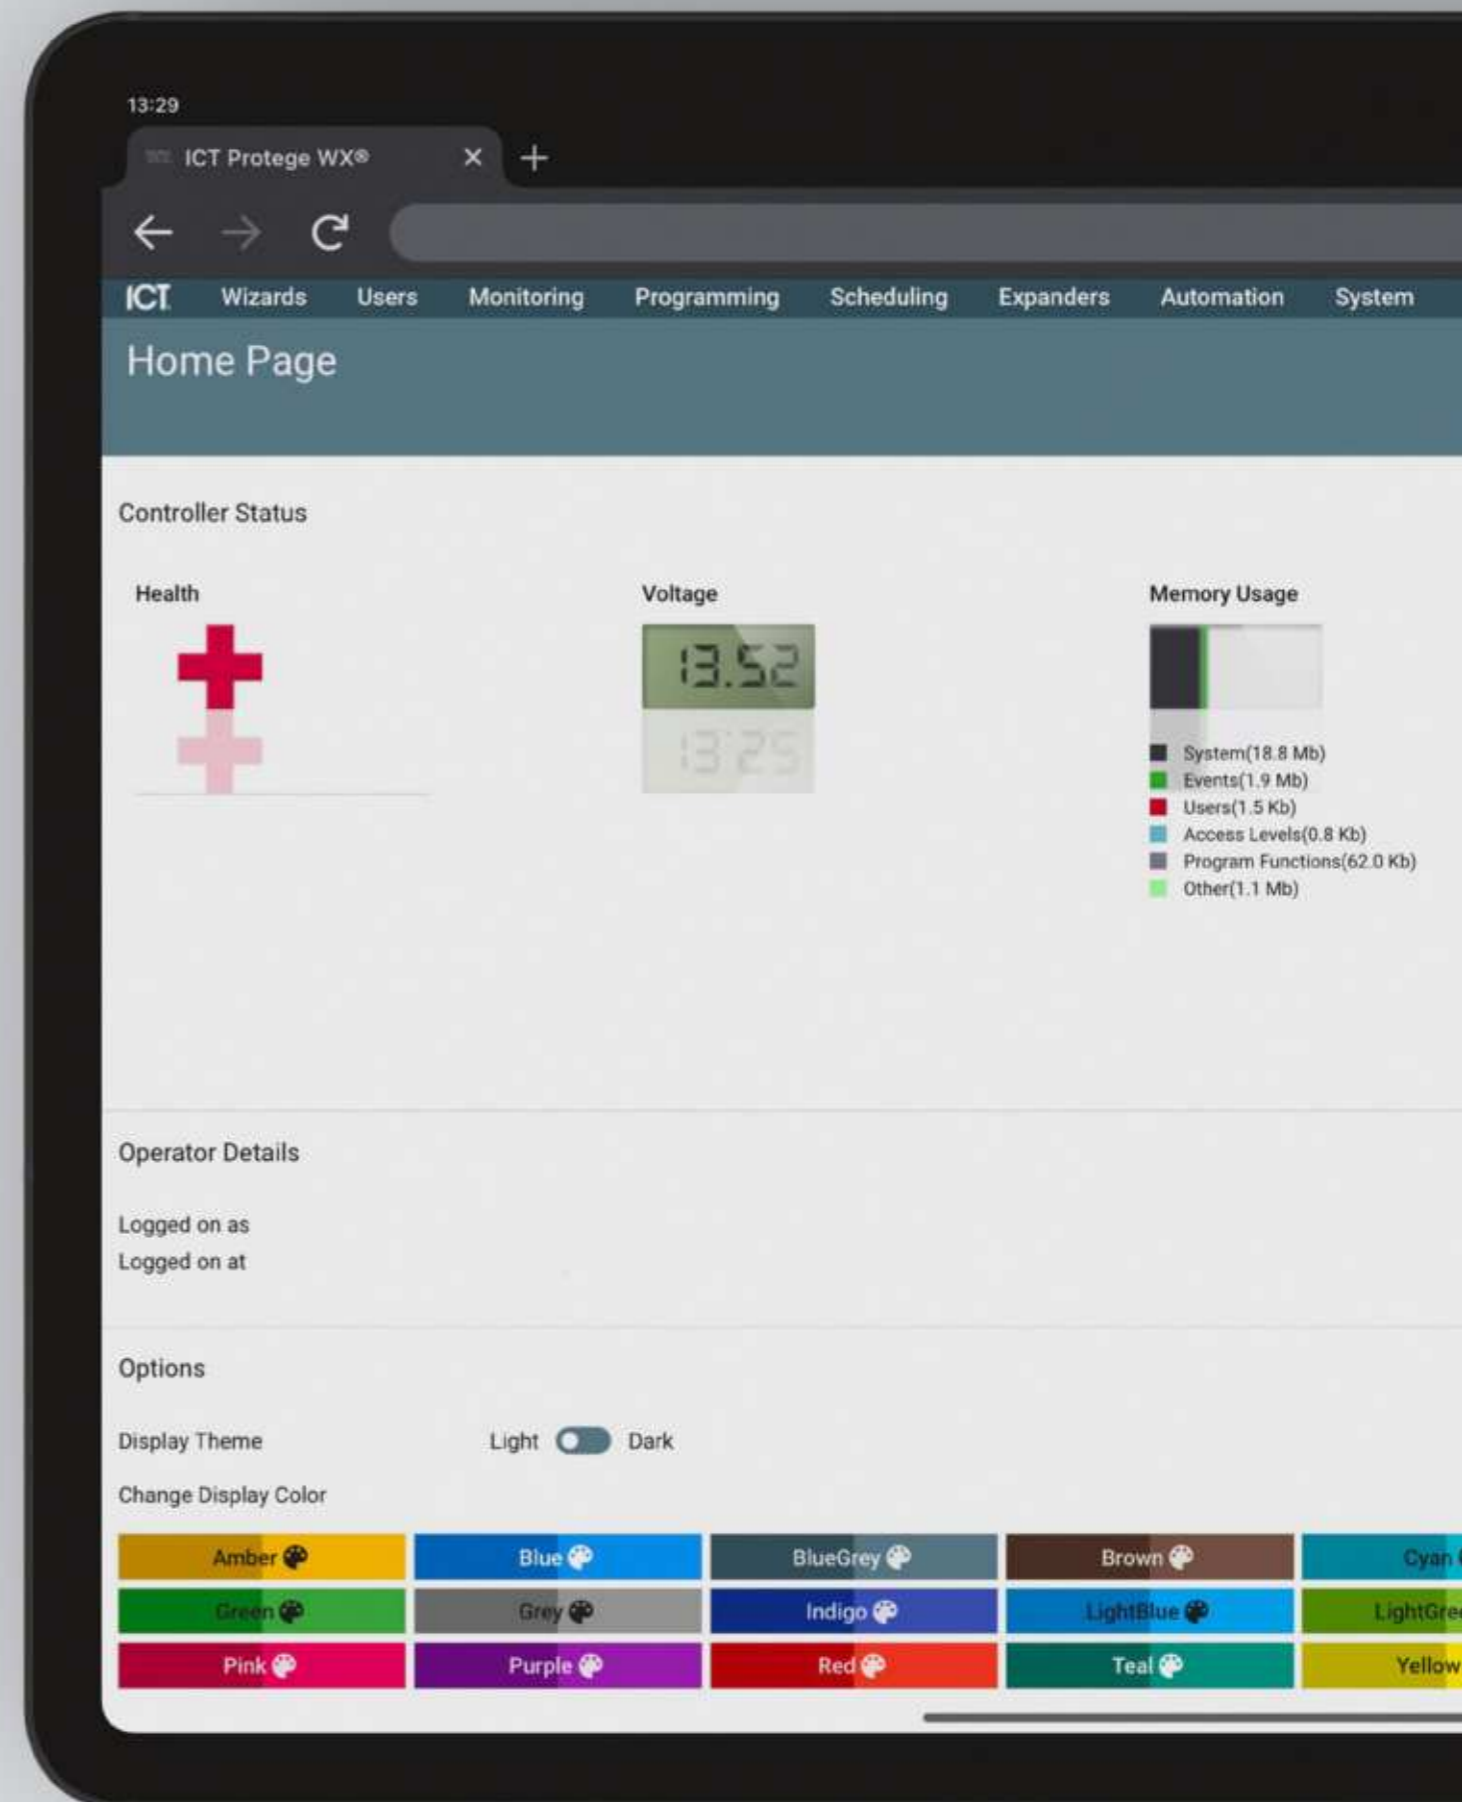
13:29

ICT Protege WX® ×

ICT Wizards Users Monitoring Programming Scheduling Expanders Automation System

Home Page

Controller Status

Health

Voltage

13.52

Memory Usage

System(18.8 Mb)
Events(1.9 Mb)
Users(1.5 Kb)
Access Levels(0.8 Kb)
Program Functions(62.0 Kb)
Other(1.1 Mb)

Operator Details

Logged on as
Logged on at

Options

Display Theme Light Dark

Change Display Color

| Amber | Blue | BlueGrey | Brown | Cyan |
|---|---|---|---|---|
| Green | Grey | Indigo | LightBlue | LightGre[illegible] |
| Pink | Purple | Red | Teal | Yellow |